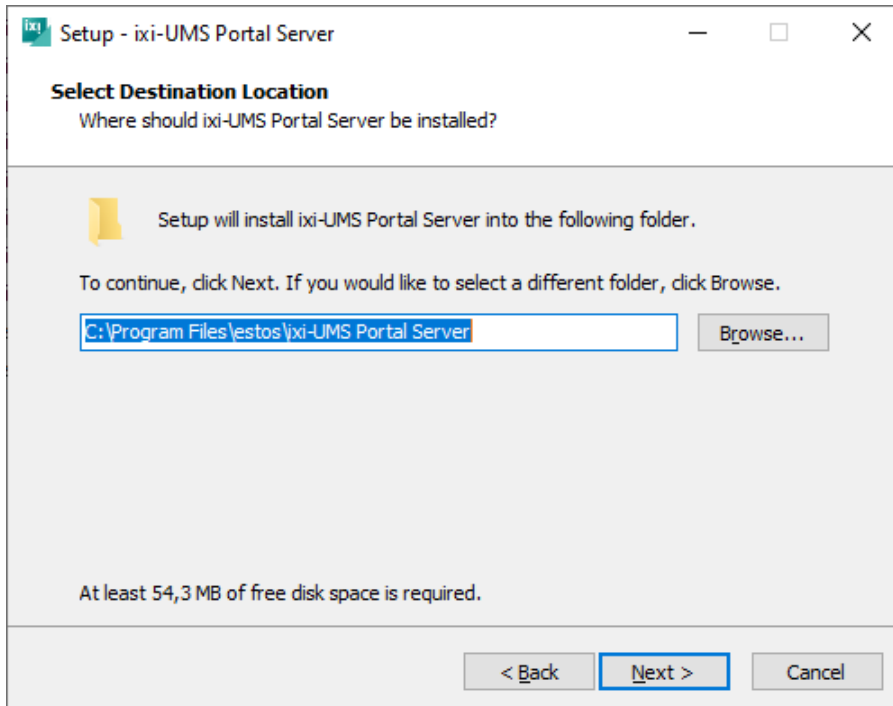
ixi Setup - ixi-UMS Portal Server

Select Destination Location
Where should ixi-UMS Portal Server be installed?

Setup will install ixi-UMS Portal Server into the following folder.

To continue, click Next. If you would like to select a different folder, click Browse.

C:\Program Files\estos\ixi-UMS Portal Server

Browse...

At least 54,3 MB of free disk space is required.

< Back

Next >

Cancel